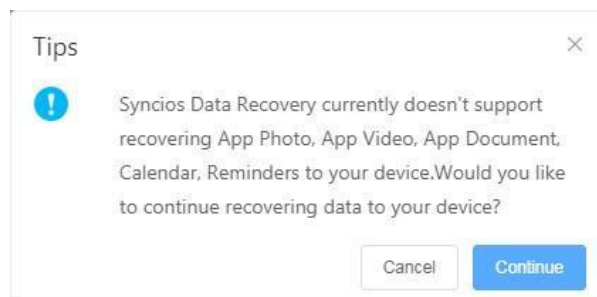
Tips

×

!

Syncios Data Recovery currently doesn't support recovering App Photo, App Video, App Document, Calendar, Reminders to your device.Would you like to continue recovering data to your device?

Cancel

Continue